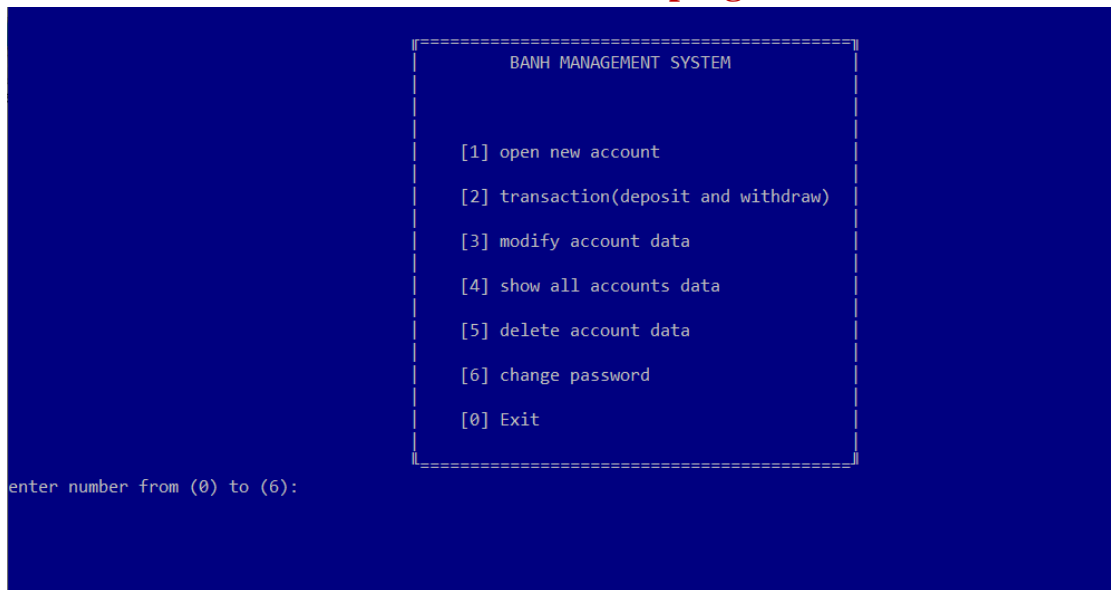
BANH MANAGEMENT SYSTEM

[1] open new account

[2] transaction(deposit and withdraw)

[3] modify account data

[4] show all accounts data

[5] delete account data

[6] change password

[0] Exit

enter number from (0) to (6):